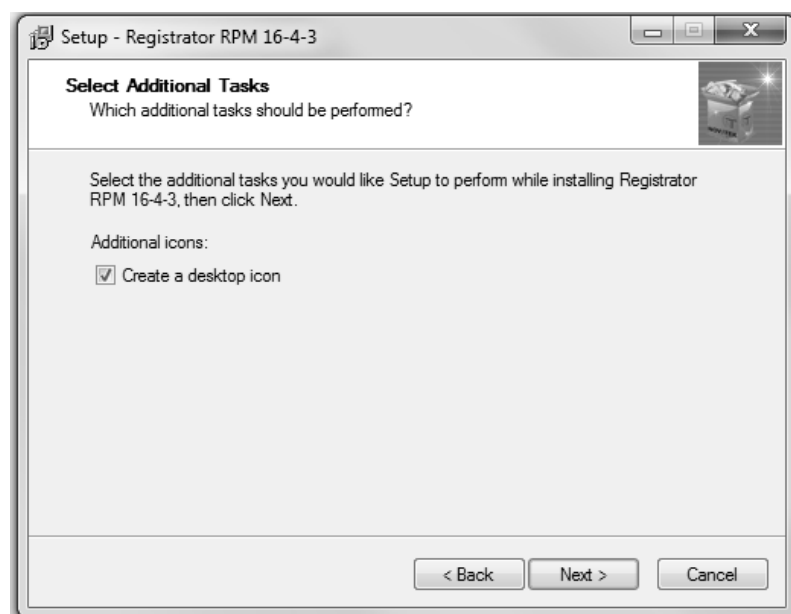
Setup - Registrator RPM 16-4-3

Select Additional Tasks
Which additional tasks should be performed?

Select the additional tasks you would like Setup to perform while installing Registrator RPM 16-4-3, then click Next.

Additional icons:

Create a desktop icon

< Back Next > Cancel